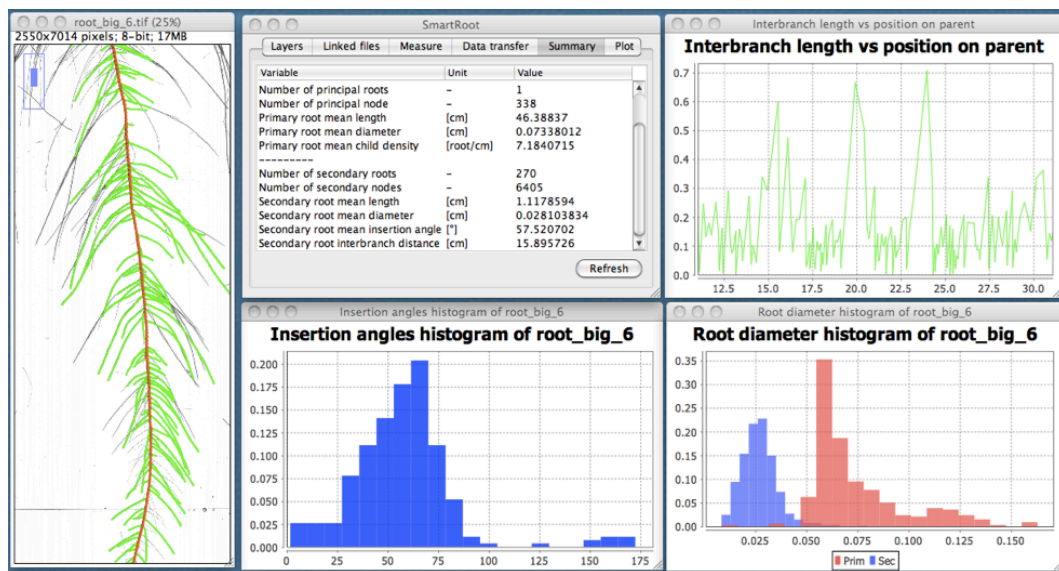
root_big_6.tif (25%)
2550x7014 pixels; 8-bit; 17MB

SmartRoot

Layers | Linked files | Measure | Data transfer | Summary | Plot

| Variable | Unit | Value |
|---|---|---|
| Number of principal roots | – | 1 |
| Number of principal node | – | 338 |
| Primary root mean length | [cm] | 46.38837 |
| Primary root mean diameter | [cm] | 0.07338012 |
| Primary root mean child density | [root/cm] | 7.1840715 |
| --------- | | |
| Number of secondary roots | – | 270 |
| Number of secondary nodes | – | 6405 |
| Secondary root mean length | [cm] | 1.1178594 |
| Secondary root mean diameter | [cm] | 0.028103834 |
| Secondary root mean insertion angle | [°] | 57.520702 |
| Secondary root interbranch distance | [cm] | 15.895726 |

Refresh

Interbranch length vs position on parent

Interbranch length vs position on parent

0.7 0.6 0.5 0.4 0.3 0.2 0.1 0.0

12.5 15.0 17.5 20.0 22.5 25.0 27.5 30.0

Insertion angles histogram of root_big_6

Insertion angles histogram of root_big_6

0.200 0.175 0.150 0.125 0.100 0.075 0.050 0.025 0.000

0 25 50 75 100 125 150 175

Root diameter histogram of root_big_6

Root diameter histogram of root_big_6

0.35 0.30 0.25 0.20 0.15 0.10 0.05 0.00

0.025 0.050 0.075 0.100 0.125 0.150

Prim Sec